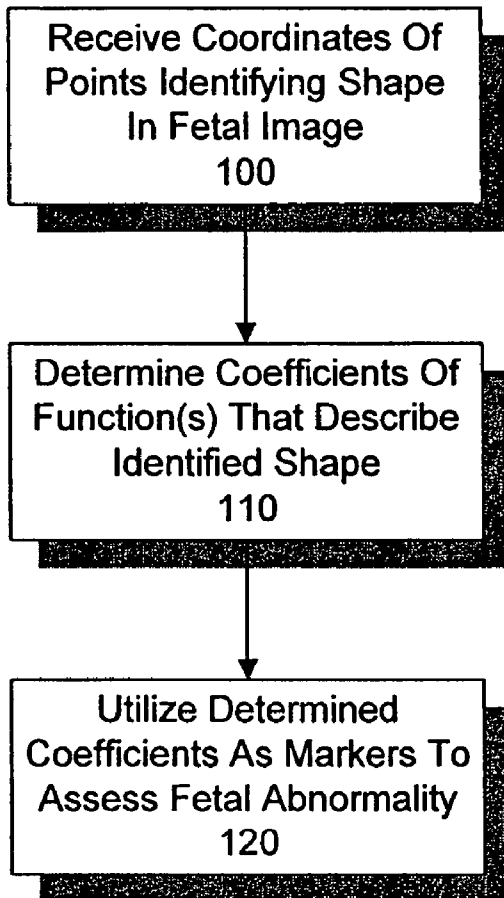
Receive Coordinates Of Points Identifying Shape In Fetal Image
100

Determine Coefficients Of Function(s) That Describe Identified Shape
110

Utilize Determined Coefficients As Markers To Assess Fetal Abnormality
120